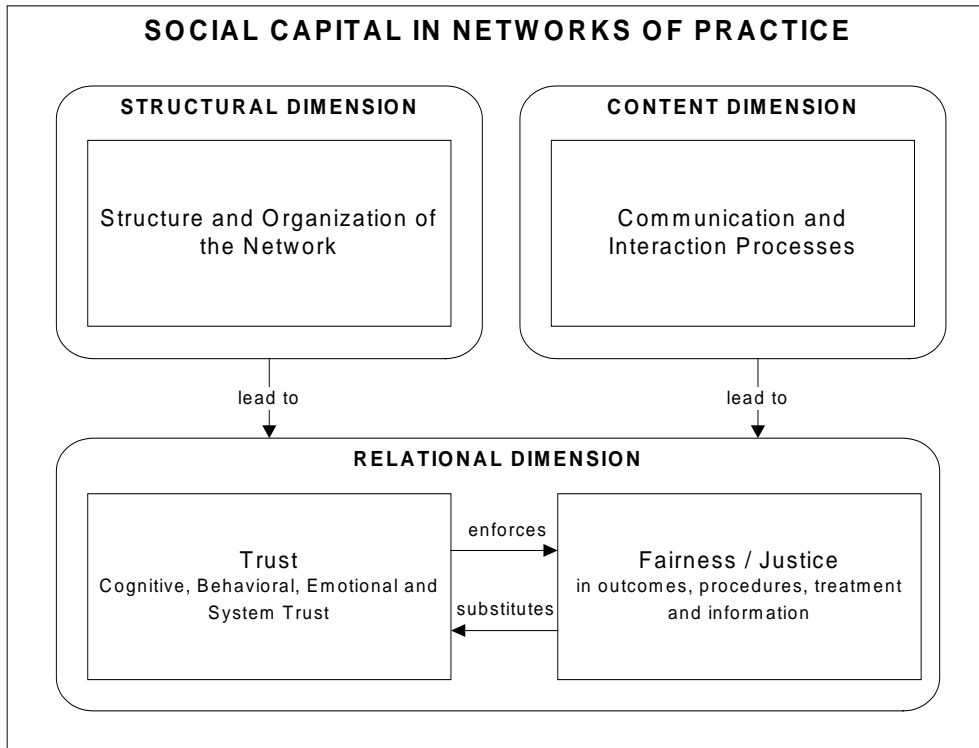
SOCIAL CAPITAL IN NETWORKS OF PRACTICE

STRUCTURAL DIMENSION

Structure and Organization of the Network

CONTENT DIMENSION

Communication and Interaction Processes

lead to

lead to

RELATIONAL DIMENSION

Trust
Cognitive, Behavioral, Emotional and System Trust

enforces

substitutes

Fairness / Justice
in outcomes, procedures, treatment and information